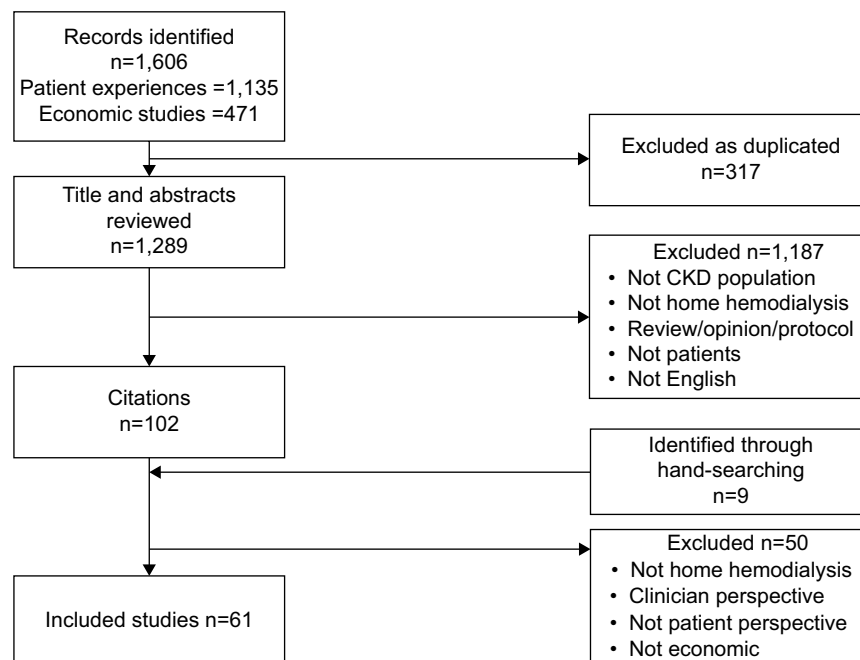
Records identified
n=1,606
Patient experiences =1,135
Economic studies =471

Excluded as duplicated
n=317

Title and abstracts reviewed
n=1,289

Excluded n=1,187
• Not CKD population
• Not home hemodialysis
• Review/opinion/protocol
• Not patients
• Not English

Citations
n=102

Identified through hand-searching
n=9

Excluded n=50
• Not home hemodialysis
• Clinician perspective
• Not patient perspective
• Not economic

Included studies n=61